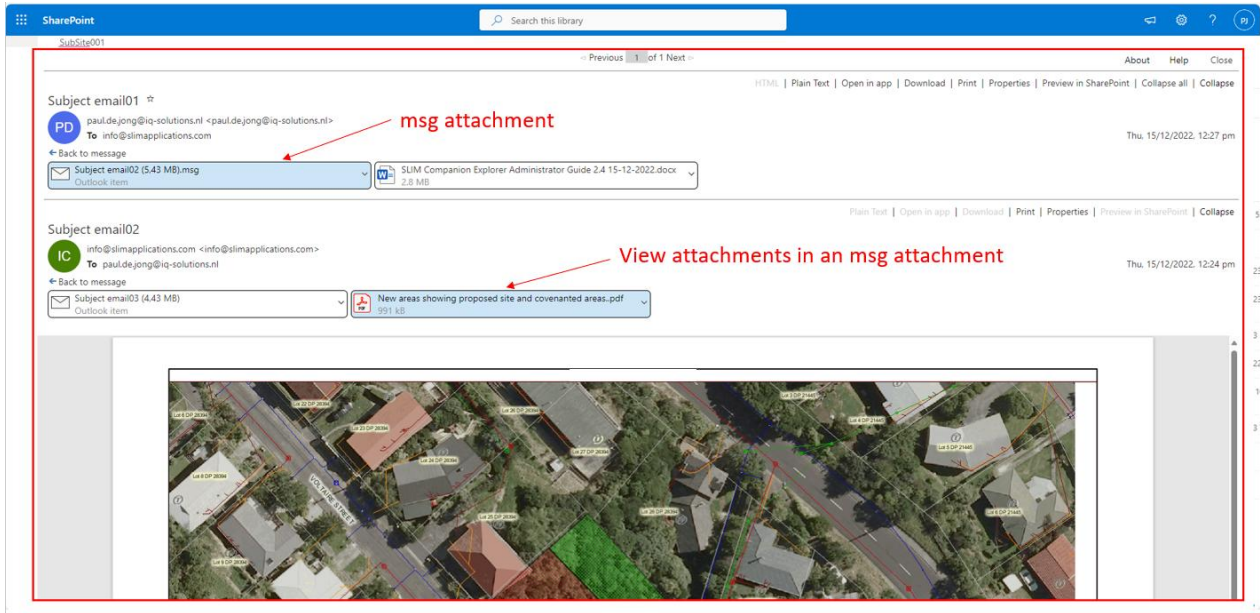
SharePoint

Search this library

PJ

SubSite001

< Previous 1 of 1 Next >

About Help Close

HTML | Plain Text | Open in app | Download | Print | Properties | Preview in SharePoint | Collapse all | Collapse

Subject email01

PD

paul.de.jong@iq-solutions.nl <paul.de.jong@iq-solutions.nl>

To info@slimapplications.com

msg attachment

Thu, 15/12/2022, 12:27 pm

← Back to message

Subject email02 (5.43 MB).msg
Outlook item

SLIM Companion Explorer Administrator Guide 2.4 15-12-2022.docx
2.8 MB

Plain Text | Open in app | Download | Print | Properties | Preview in SharePoint | Collapse

Subject email02

IC

info@slimapplications.com <info@slimapplications.com>

To paul.de.jong@iq-solutions.nl

View attachments in an msg attachment

Thu, 15/12/2022, 12:24 pm

← Back to message

Subject email03 (4.43 MB)
Outlook item

New areas showing proposed site and covenanted areas..pdf
991 kB

Lot 6 DP 28394

Lot 22 DP 28394

Lot 23 DP 28394

Lot 26 DP 28394

Lot 3 DP 21445

Lot 4 DP 21445

Lot 24 DP 28394

Lot 27 DP 28394

Lot 5 DP 21445

Lot 8 DP 28394

VOLTAIRE STREET

Lot 6 DP 21445

Lot 9 DP 28394